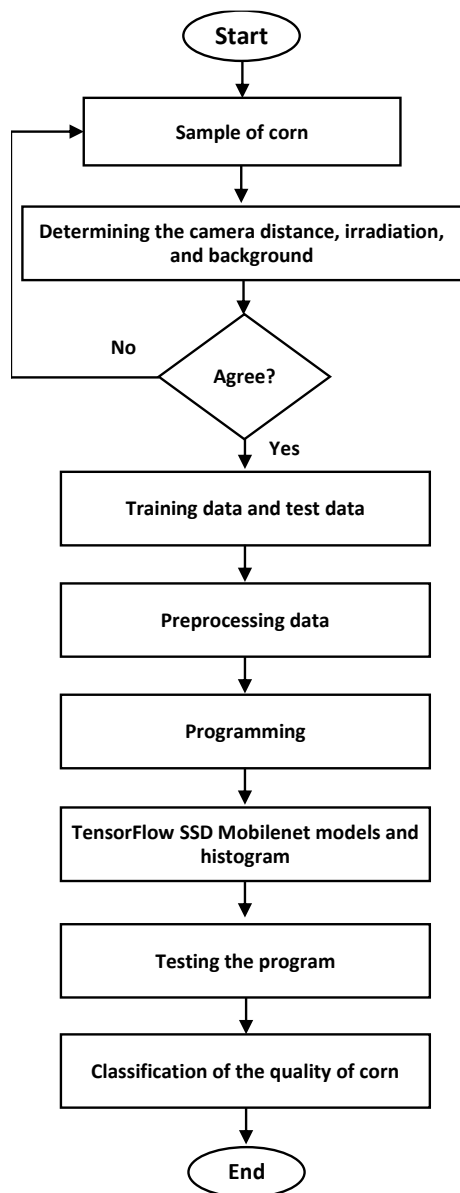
Start

Sample of corn

Determining the camera distance, irradiation, and background

No

Agree?

Yes

Training data and test data

Preprocessing data

Programming

TensorFlow SSD Mobilenet models and histogram

Testing the program

Classification of the quality of corn

End